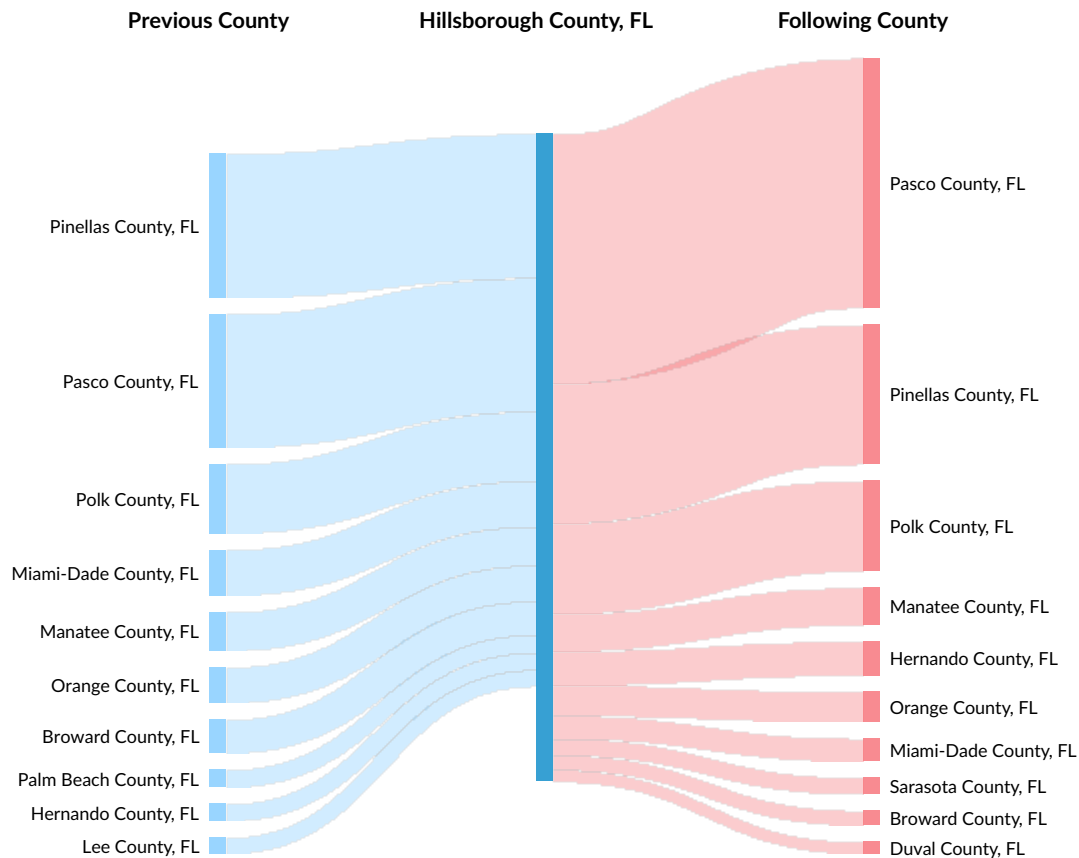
Previous County

Hillsborough County, FL

Following County

Pinellas County, FL
Pasco County, FL
Polk County, FL
Miami-Dade County, FL
Manatee County, FL
Orange County, FL
Broward County, FL
Palm Beach County, FL
Hernando County, FL
Lee County, FL

Pasco County, FL
Pinellas County, FL
Polk County, FL
Manatee County, FL
Hernando County, FL
Orange County, FL
Miami-Dade County, FL
Sarasota County, FL
Broward County, FL
Duval County, FL